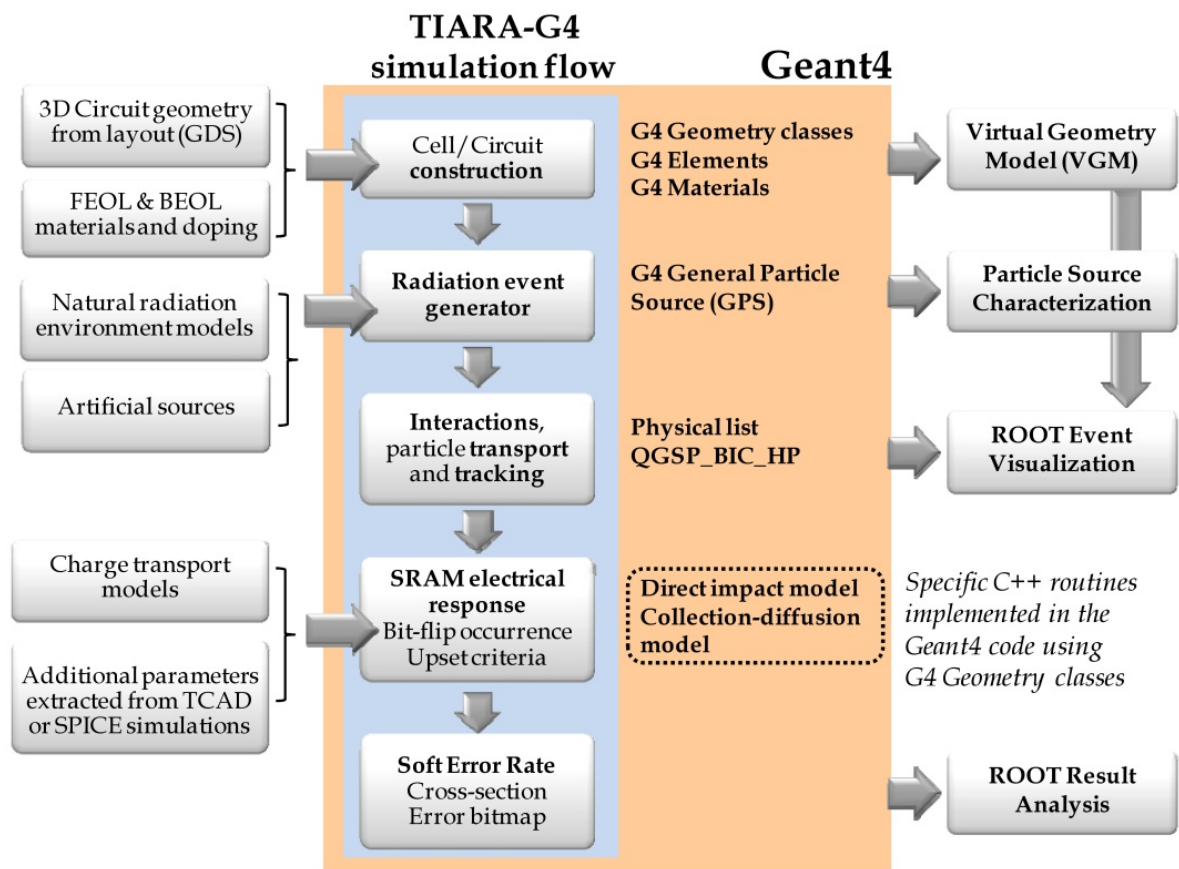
TIARA-G4 simulation flow

Geant4

3D Circuit geometry from layout (GDS)

FEOL & BEOL materials and doping

Natural radiation environment models

Artificial sources

Charge transport models

Additional parameters extracted from TCAD or SPICE simulations

Cell / Circuit construction

Radiation event generator

Interactions, particle transport and tracking

SRAM electrical response
Bit-flip occurrence
Upset criteria

Soft Error Rate
Cross-section
Error bitmap

G4 Geometry classes
G4 Elements
G4 Materials

G4 General Particle Source (GPS)

Physical list
QGSP_BIC_HP

Direct impact model
Collection-diffusion model

Virtual Geometry Model (VGM)

Particle Source Characterization

ROOT Event Visualization

Specific C++ routines implemented in the Geant4 code using G4 Geometry classes

ROOT Result Analysis